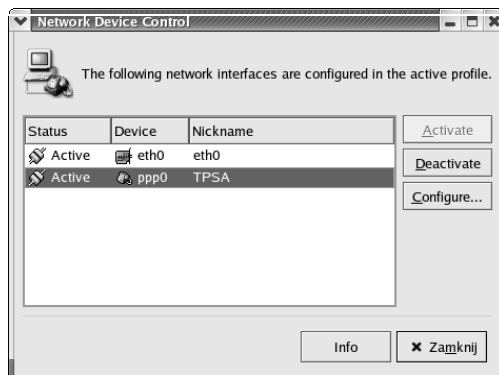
Network Device Control

The following network interfaces are configured in the active profile.

| Status | Device | Nickname |
|---|---|---|
| Active | eth0 | eth0 |
| Active | ppp0 | TPSA |

Activate
Deactivate
Configure...

Info
Zamknij